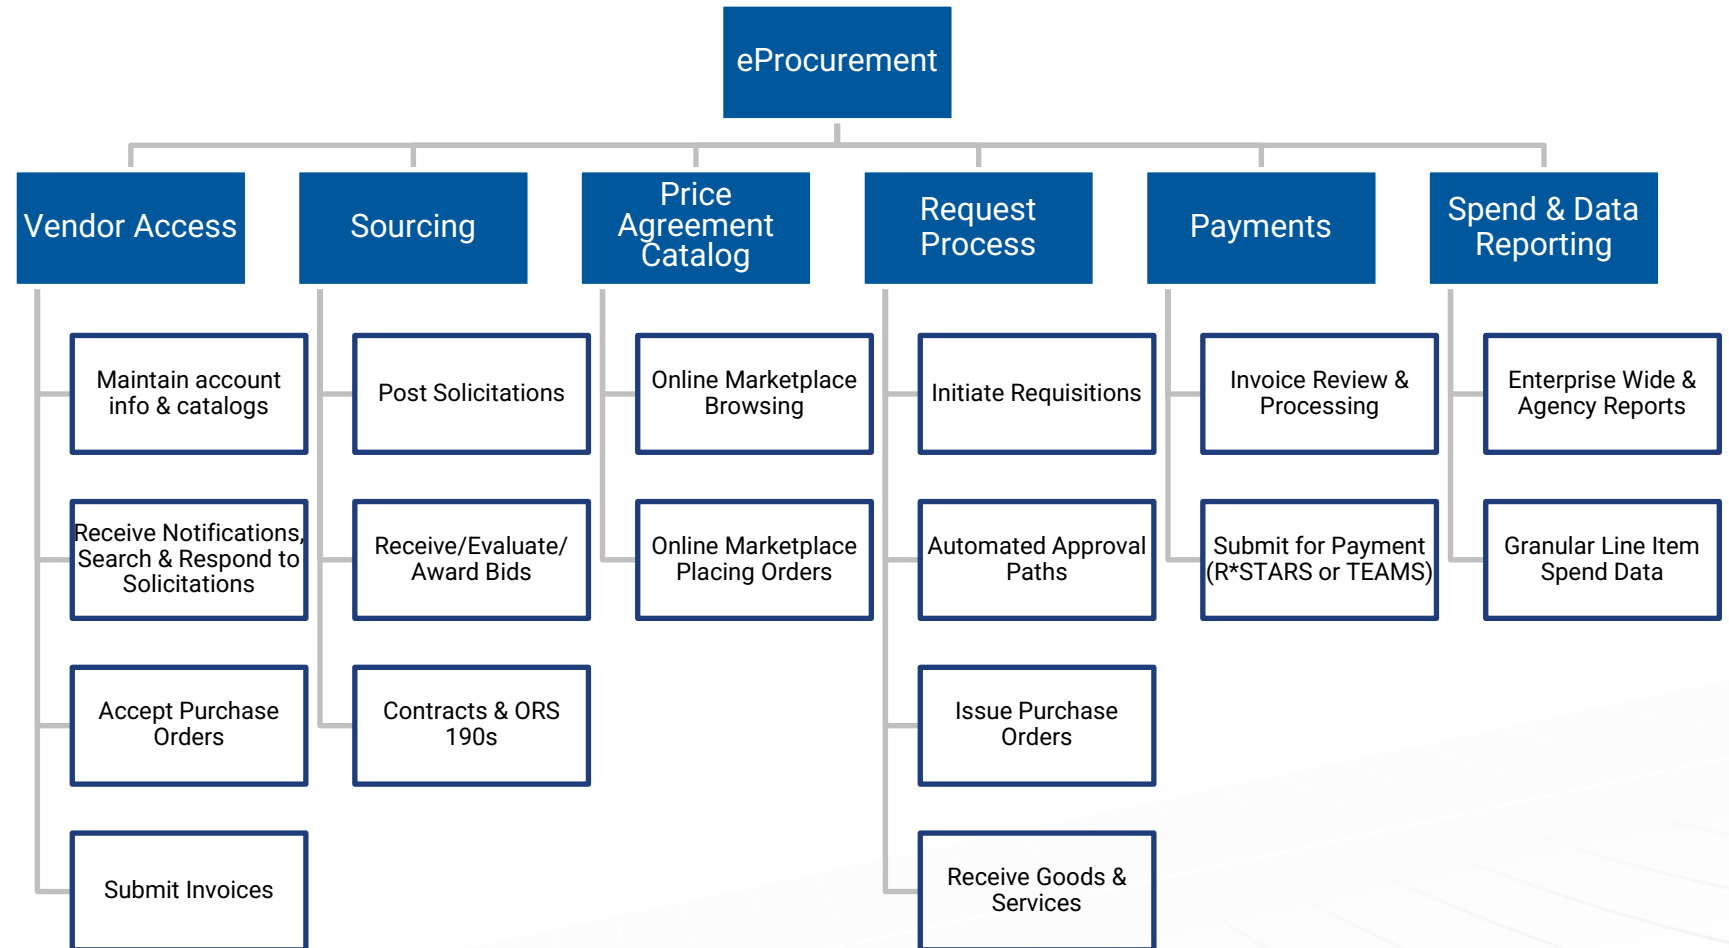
eProcurement

Vendor Access

Maintain account info & catalogs

Receive Notifications, Search & Respond to Solicitations

Accept Purchase Orders

Submit Invoices

Sourcing

Post Solicitations

Receive/Evaluate/ Award Bids

Contracts & ORS 190s

Price Agreement Catalog

Online Marketplace Browsing

Online Marketplace Placing Orders

Request Process

Initiate Requisitions

Automated Approval Paths

Issue Purchase Orders

Receive Goods & Services

Payments

Invoice Review & Processing

Submit for Payment (R*STARS or TEAMS)

Spend & Data Reporting

Enterprise Wide & Agency Reports

Granular Line Item Spend Data